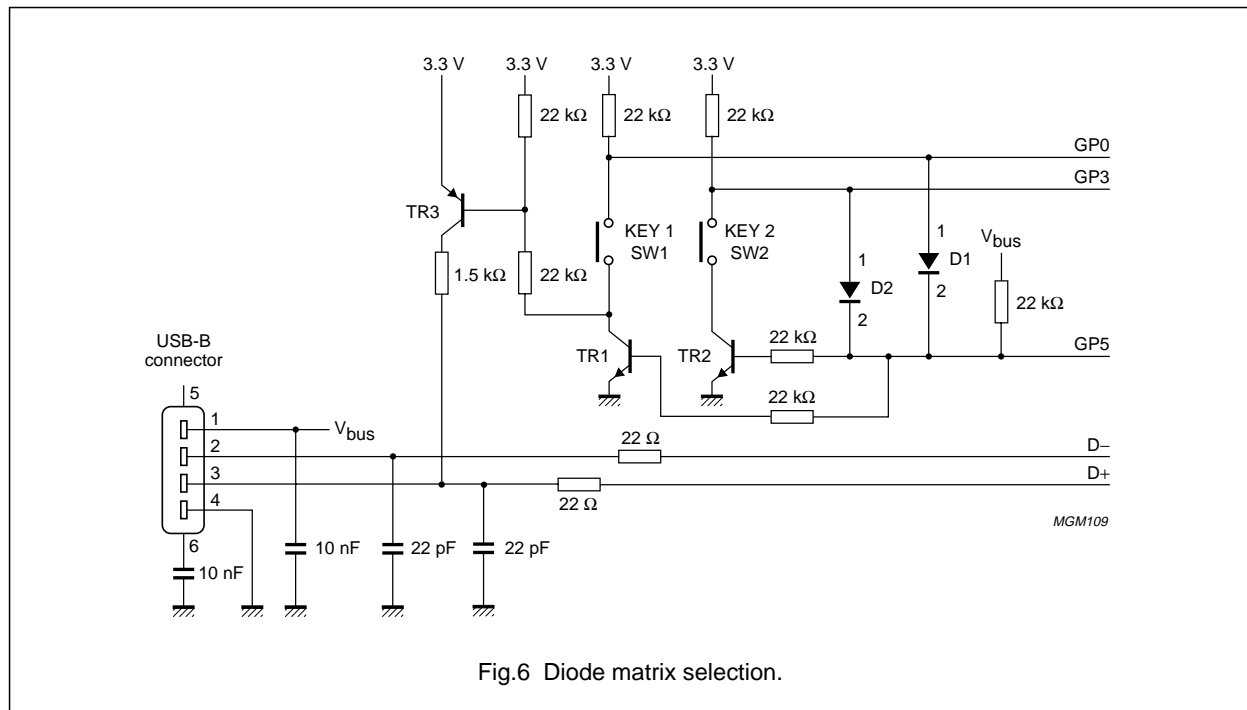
3.3 V
3.3 V
3.3 V
3.3 V
22 kΩ
22 kΩ
22 kΩ
GP0
GP3
TR3
KEY 1
SW1
KEY 2
SW2
1
1
$V_{bus}$
D1
1.5 kΩ
22 kΩ
D2
2
22 kΩ
2
USB-B connector
TR1
TR2
22 kΩ
GP5
5
22 kΩ
1
$V_{bus}$
2
22 Ω
D−
3
D+
4
22 Ω
MGM109
6
10 nF
22 pF
22 pF
10 nF

Fig.6 Diode matrix selection.